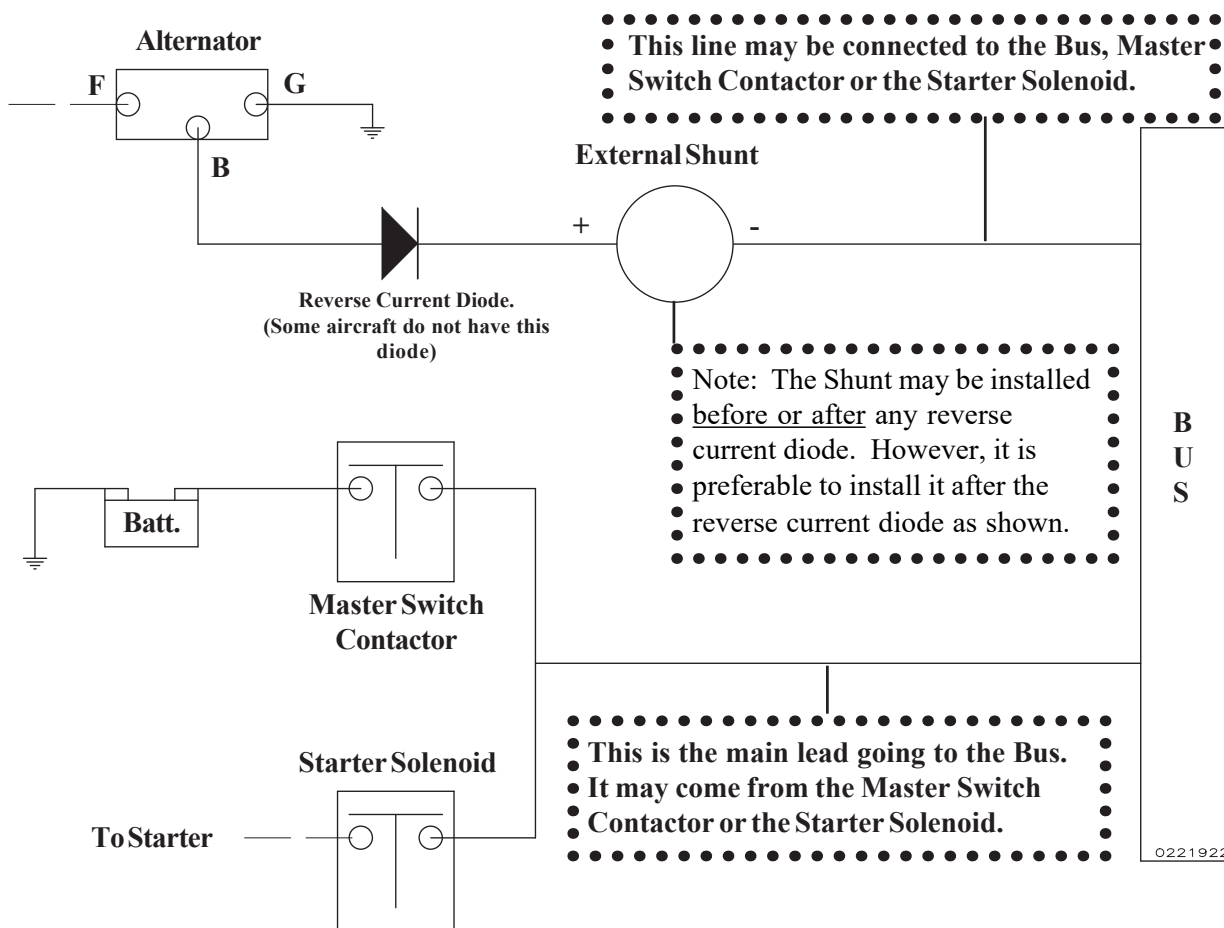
Alternator

F

G

B

This line may be connected to the Bus, Master Switch Contactor or the Starter Solenoid.

External Shunt

+

-

Reverse Current Diode. (Some aircraft do not have this diode)

Note: The Shunt may be installed before or after any reverse current diode. However, it is preferable to install it after the reverse current diode as shown.

B
U
S

Batt.

Master Switch Contactor

Starter Solenoid

To Starter

This is the main lead going to the Bus. It may come from the Master Switch Contactor or the Starter Solenoid.

022192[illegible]